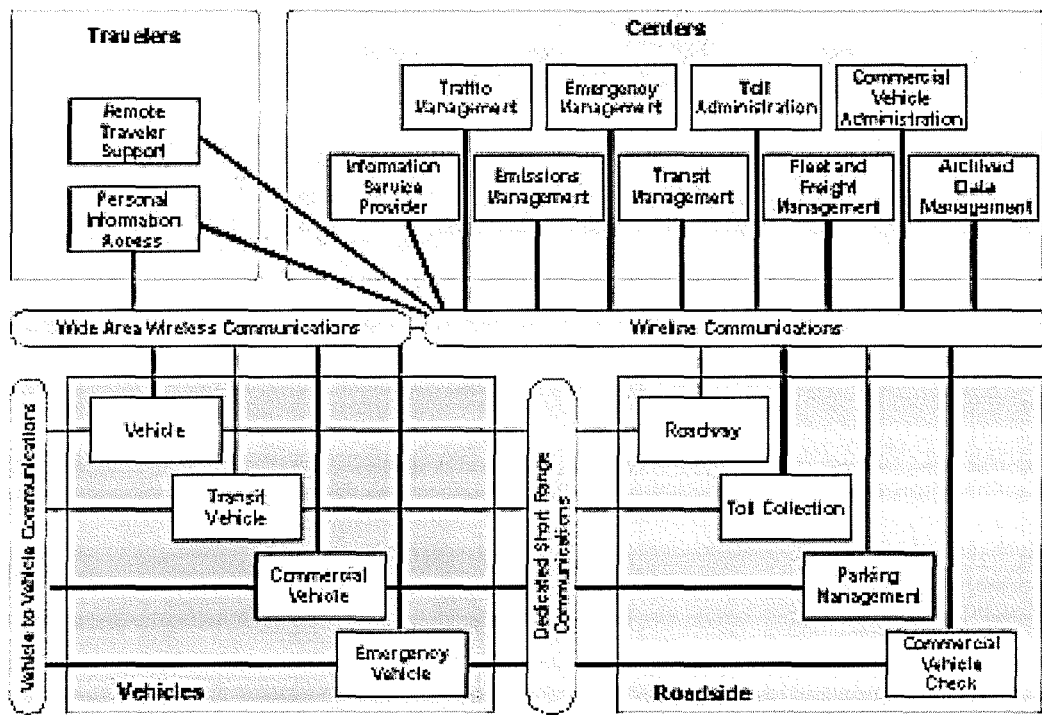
Travelers

Remote Traveler Support

Personal Information Access

Centers

Traffic Management

Emergency Management

Toll Administration

Commercial Vehicle Administration

Information Service Provider

Emissions Management

Transit Management

Fleet and Freight Management

Archived Data Management

Wide Area Wireless Communications

Wireline Communications

Vehicle to Vehicle Communications

Vehicle

Transit Vehicle

Commercial Vehicle

Emergency Vehicle

Vehicles

Dedicated Short Range Communications

Roadway

Toll Collection

Parking Management

Commercial Vehicle Check

Roadside